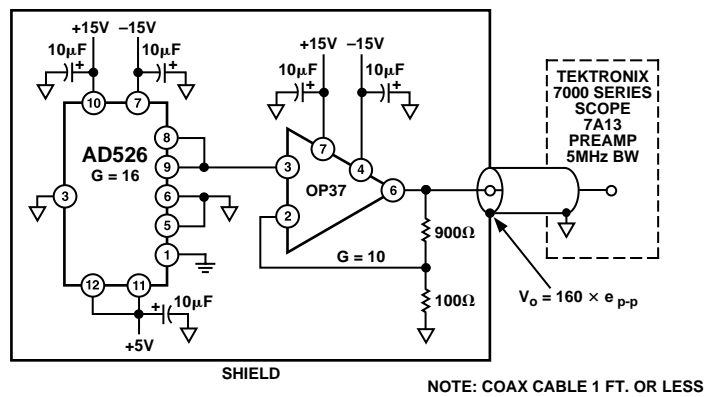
+15V –15V
10μF 10μF
10 7
8
AD526
G = 16
9
3
6
5
1
12 11
10μF
+5V

+15V –15V
10μF 10μF
7 4
3
OP37
6
2
G = 10
900Ω
100Ω

TEKTRONIX
7000 SERIES
SCOPE
7A13
PREAMP
5MHz BW

$V_o = 160 \times e_{p-p}$

SHIELD

NOTE: COAX CABLE 1 FT. OR LESS